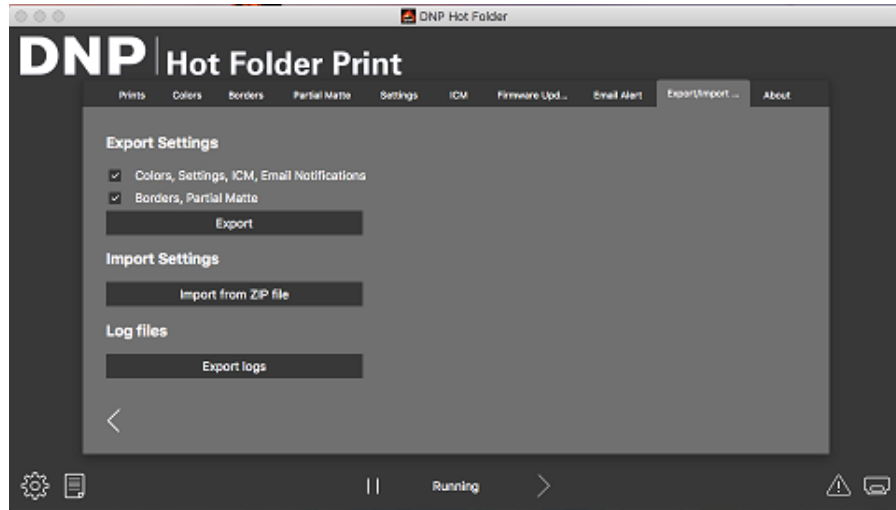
DNP Hot Folder

DNP Hot Folder Print

Prints Colors Borders Partial Matte Settings ICM Firmware Upd... Email Alert Export/Import ... About

Export Settings

Colors, Settings, ICM, Email Notifications

Borders, Partial Matte

Export

Import Settings

Import from ZIP file

Log files

Export logs

Running